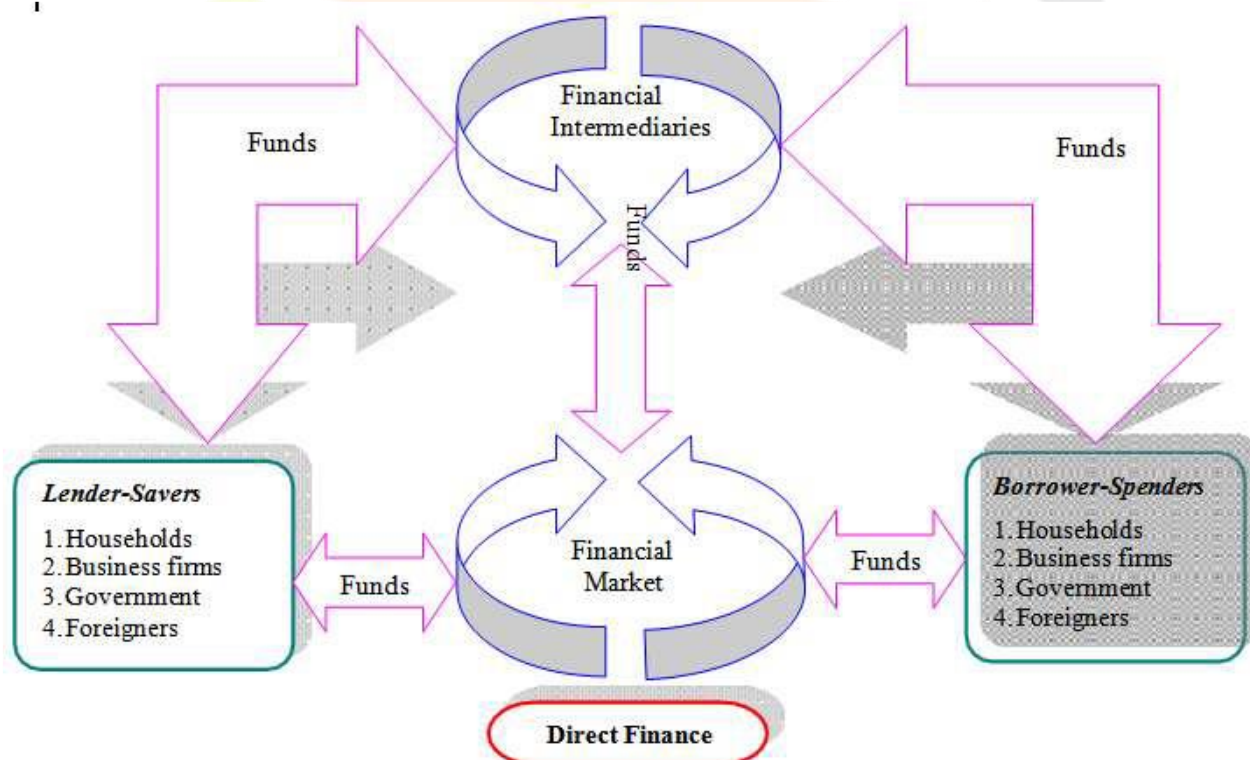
Funds

Financial Intermediaries

Funds

Funds

Lender-Savers
1. Households
2. Business firms
3. Government
4. Foreigners

Funds

Financial Market

Funds

Borrower-Spenders
1. Households
2. Business firms
3. Government
4. Foreigners

Direct Finance